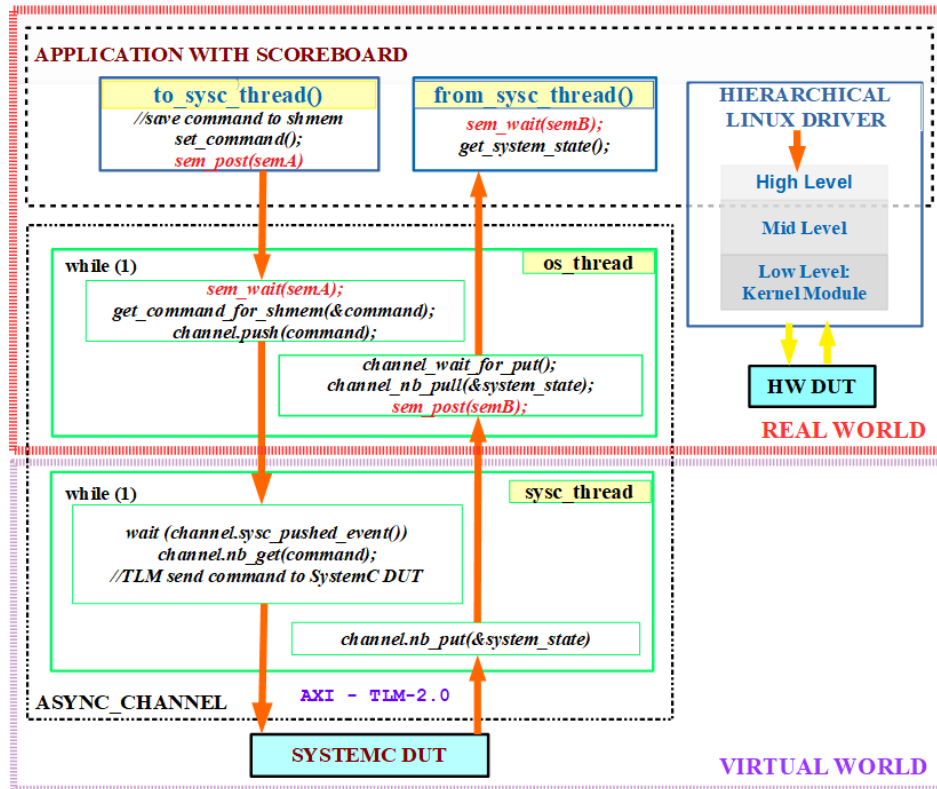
APPLICATION WITH SCOREBOARD

to_sysc_thread()
//save command to shmem
set_command();
sem_post(semA)

from_sysc_thread()
sem_wait(semB);
get_system_state();

HIERARCHICAL LINUX DRIVER

High Level

Mid Level

Low Level: Kernel Module

HW DUT

REAL WORLD

while (1)

os_thread

sem_wait(semA);
get_command_for_shmem(&command);
channel.push(command);

channel_wait_for_put();
channel_nb_pull(&system_state);
sem_post(semB);

while (1)

sysc_thread

wait (channel.sysc_pushed_event())
channel.nb_get(command);
//TLM send command to SystemC DUT

channel.nb_put(&system_state)

ASYNC_CHANNEL

AXI - TLM-2.0

SYSTEMC DUT

VIRTUAL WORLD